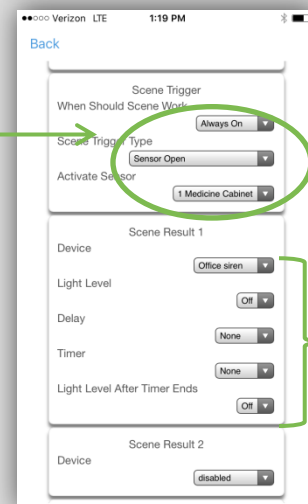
●●○○○ Verizon LTE 1:19 PM

Back

Scene Trigger
When Should Scene Work
Always On
Scene Trigger Type
Sensor Open
Activate Sensor
1 Medicine Cabinet

Scene Result 1
Device
Office siren
Light Level
Off
Delay
None
Timer
None
Light Level After Timer Ends
Off

Scene Result 2
Device
disabled